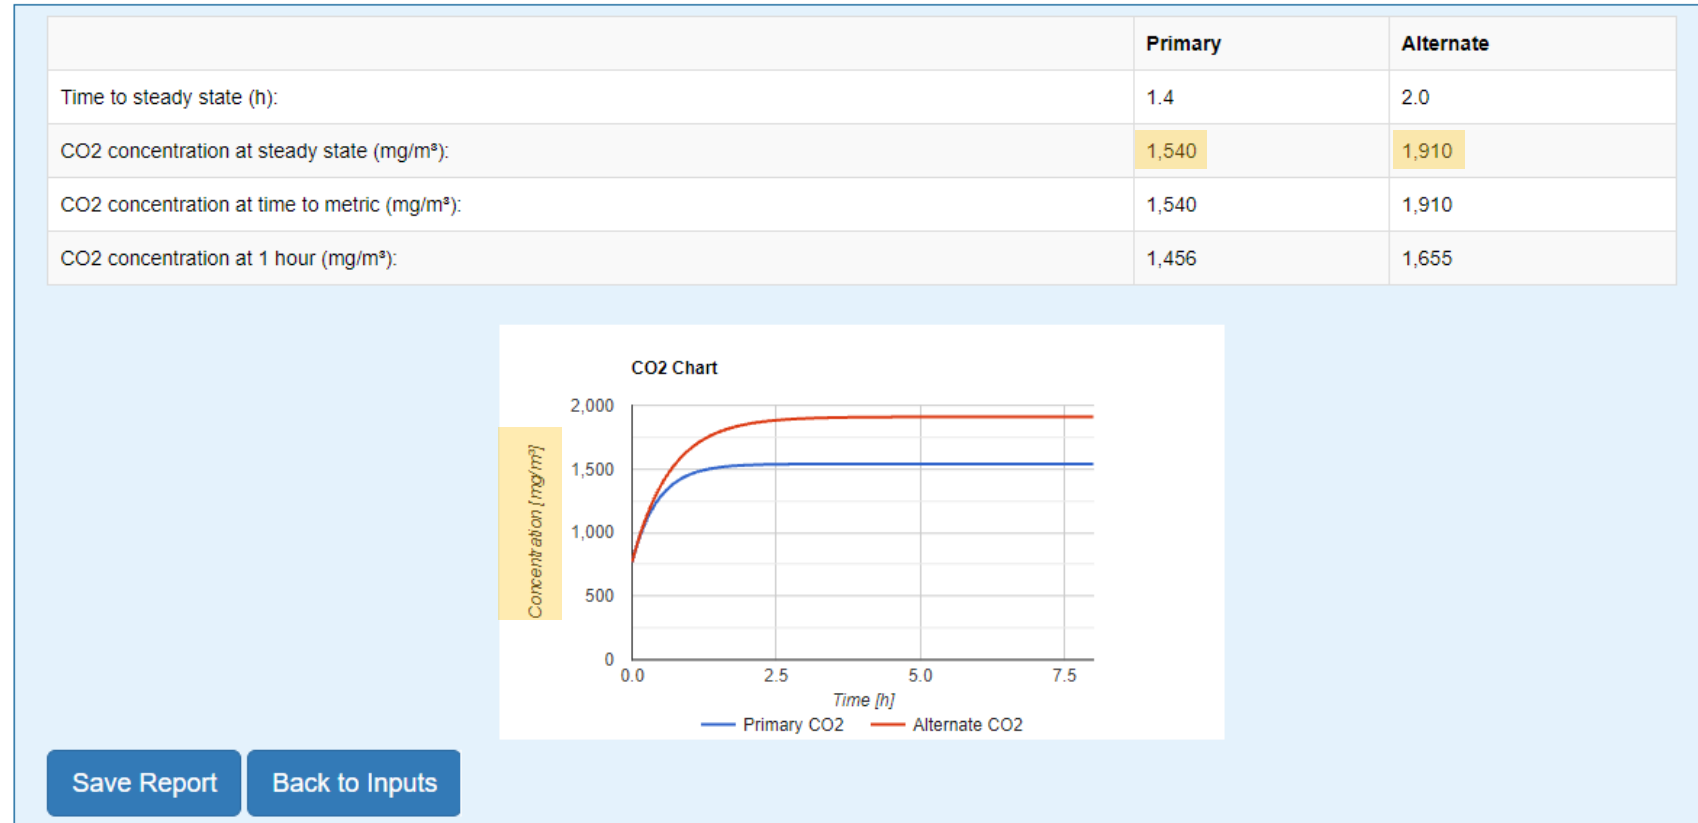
| | Primary | Alternate |
|---|---|---|
| Time to steady state (h): | 1.4 | 2.0 |
| CO2 concentration at steady state (mg/m³): | 1,540 | 1,910 |
| CO2 concentration at time to metric (mg/m³): | 1,540 | 1,910 |
| CO2 concentration at 1 hour (mg/m³): | 1,456 | 1,655 |

CO2 Chart

2,000
1,500
1,000
500
0

Concentration [mg/m³]

0.0
2.5
5.0
7.5

Time [h]

Primary CO2
Alternate CO2

Save Report
Back to Inputs